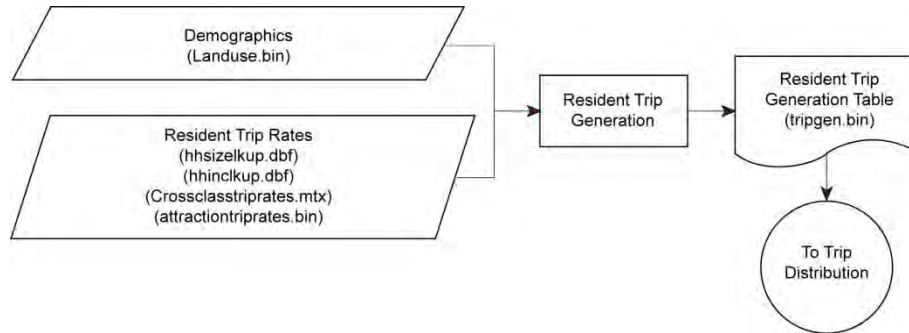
Demographics
(Landuse.bin)

Resident Trip Rates
(hhsizelkup.dbf)
(hhinclkup.dbf)
(Crossclasstriprates.mtx)
(attractiontriprates.bin)

Resident Trip Generation

Resident Trip Generation Table
(tripgen.bin)

To Trip Distribution